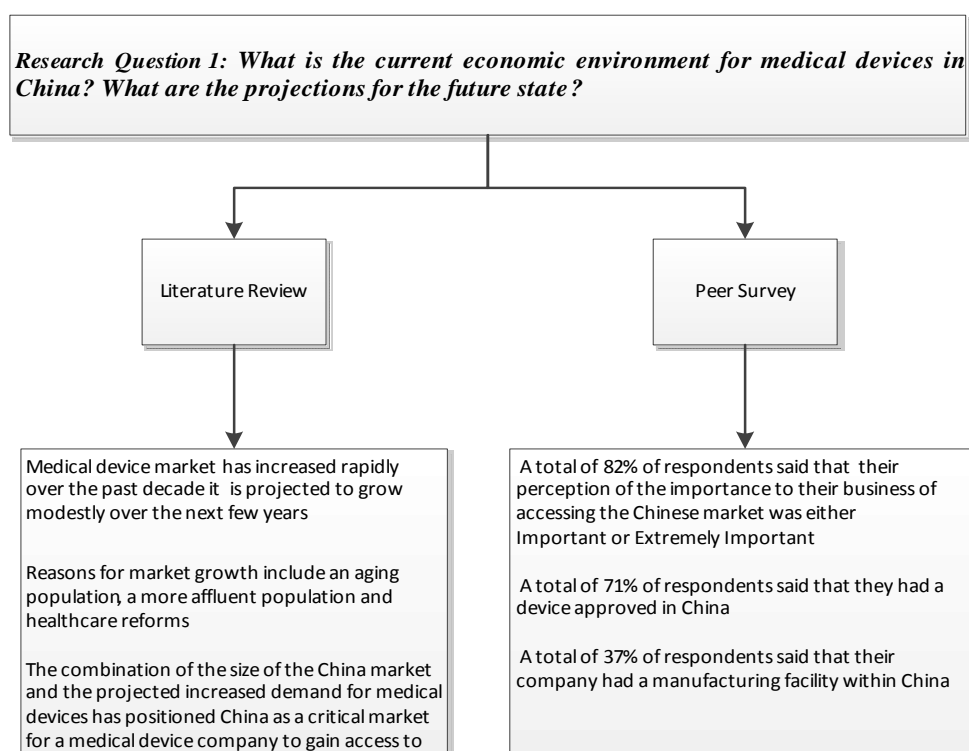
Research Question 1: What is the current economic environment for medical devices in China? What are the projections for the future state?

Literature Review

Peer Survey

Medical device market has increased rapidly over the past decade it is projected to grow modestly over the next few years

Reasons for market growth include an aging population, a more affluent population and healthcare reforms

The combination of the size of the China market and the projected increased demand for medical devices has positioned China as a critical market for a medical device company to gain access to

A total of 82% of respondents said that their perception of the importance to their business of accessing the Chinese market was either Important or Extremely Important

A total of 71% of respondents said that they had a device approved in China

A total of 37% of respondents said that their company had a manufacturing facility within China